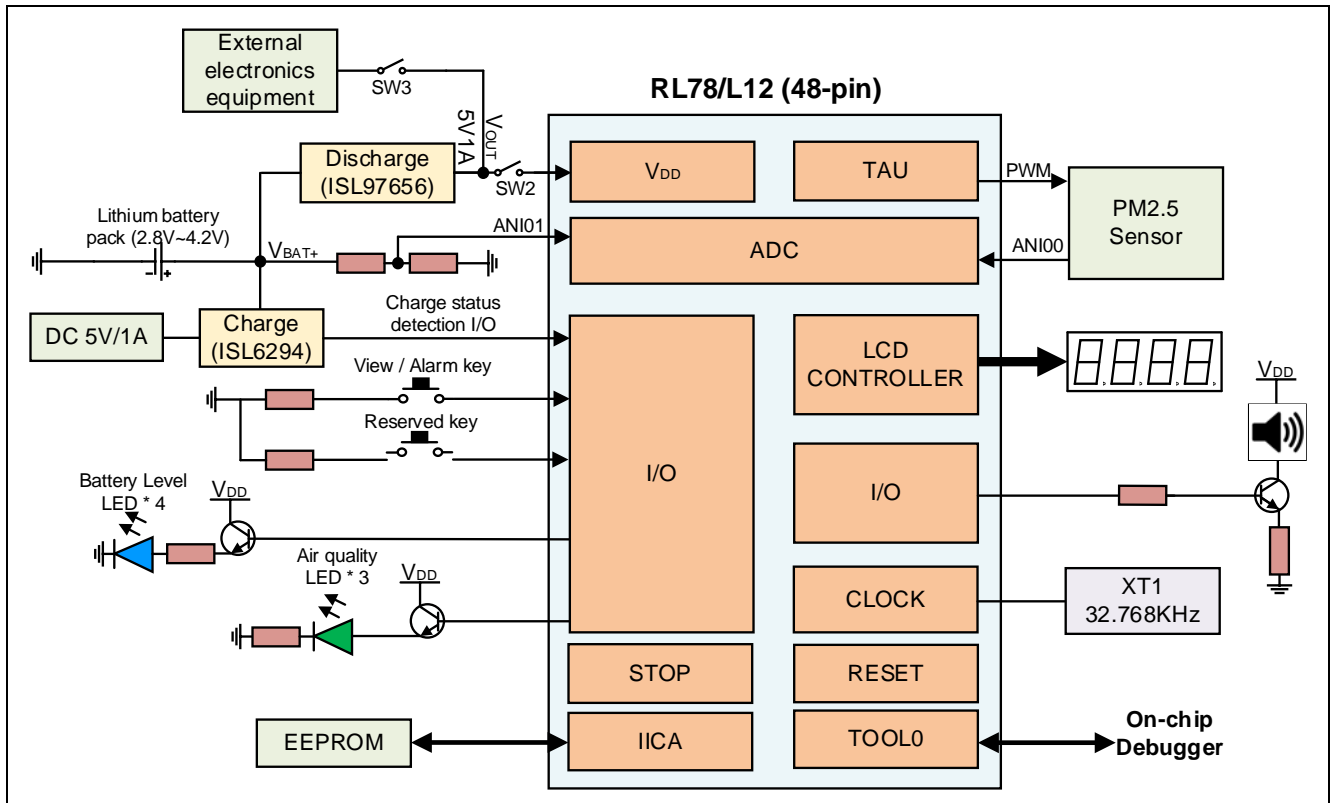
External electronics equipment

SW3

5V/1A

$V_{OUT}$

RL78/L12 (48-pin)

Discharge (ISL97656)

SW2

$V_{DD}$

TAU

PWM

PM2.5 Sensor

Lithium battery pack (2.8V~4.2V)

$V_{BAT+}$

ANI01

ADC

ANI00

DC 5V/1A

Charge (ISL6294)

Charge status detection I/O

LCD CONTROLLER

$V_{DD}$

View / Alarm key

Reserved key

I/O

Battery Level LED * 4

$V_{DD}$

I/O

Air quality LED * 3

$V_{DD}$

CLOCK

XT1 32.768KHz

STOP

RESET

EEPROM

IICA

TOOL0

On-chip Debugger